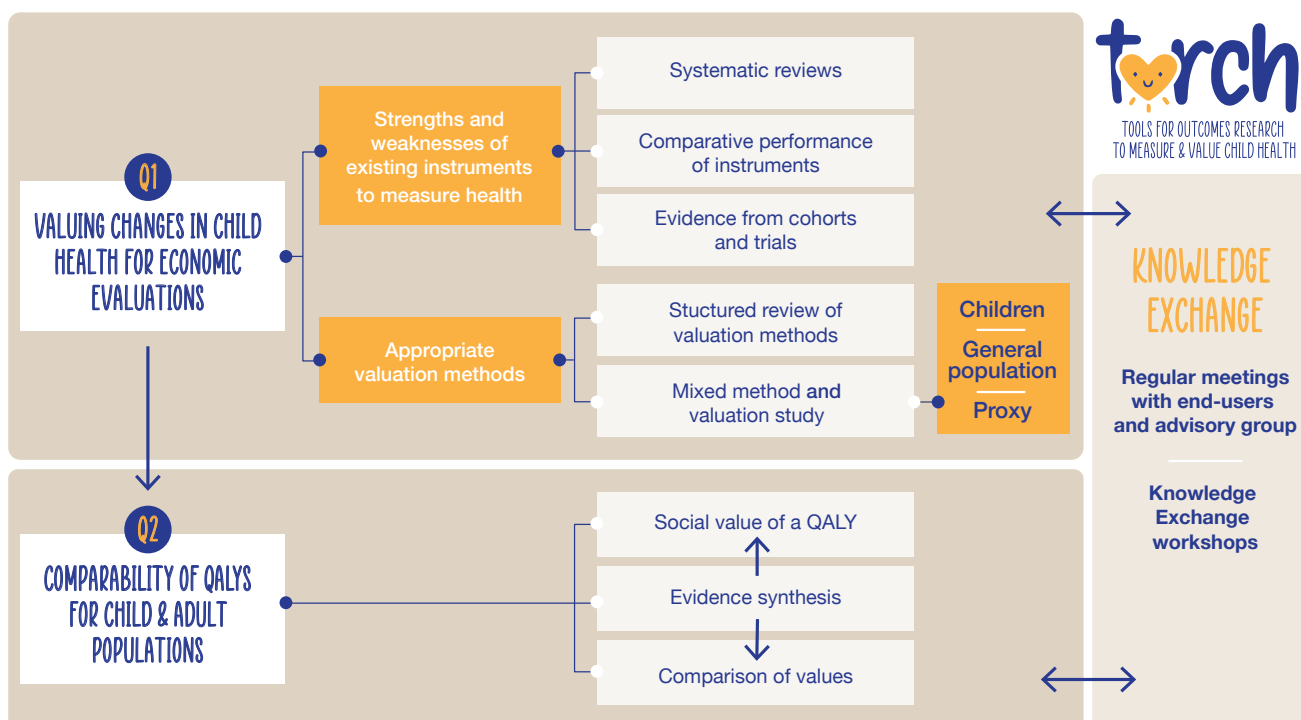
torch
TOOLS FOR OUTCOMES RESEARCH TO MEASURE & VALUE CHILD HEALTH

Q1
VALUING CHANGES IN CHILD HEALTH FOR ECONOMIC EVALUATIONS

Strengths and weaknesses of existing instruments to measure health

Systematic reviews

Comparative performance of instruments

Evidence from cohorts and trials

Appropriate valuation methods

Stuctured review of valuation methods

Mixed method and valuation study

Children

General population

Proxy

Q2
COMPARABILITY OF QALYS FOR CHILD & ADULT POPULATIONS

Social value of a QALY

Evidence synthesis

Comparison of values

KNOWLEDGE EXCHANGE

Regular meetings with end-users and advisory group

Knowledge Exchange workshops